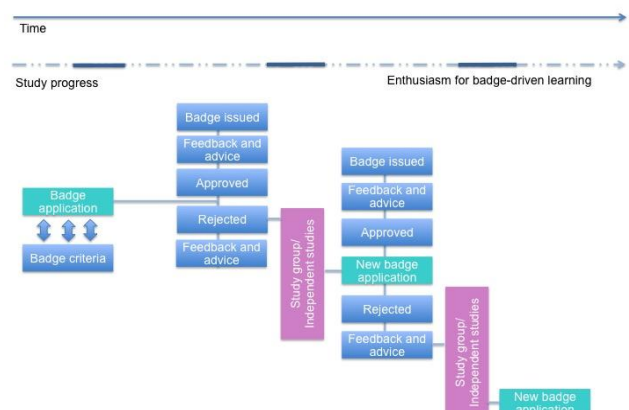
Time

Study progress

Enthusiasm for badge-driven learning

Badge issued

Feedback and advice

Approved

Badge application

Rejected

Badge criteria

Feedback and advice

Study group/ Independent studies

Badge issued

Feedback and advice

Approved

New badge application

Rejected

Feedback and advice

Study group/ Independent studies

New badge application